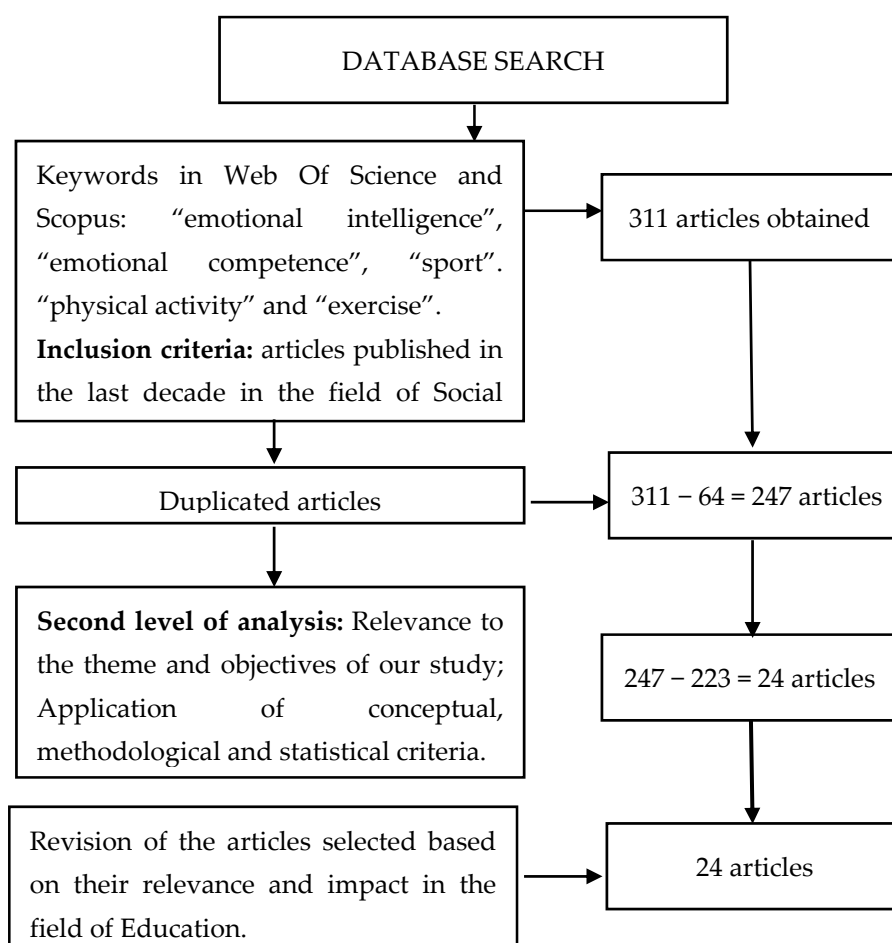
DATABASE SEARCH

Keywords in Web Of Science and Scopus: “emotional intelligence”, “emotional competence”, “sport”. “physical activity” and “exercise”.
**Inclusion criteria:** articles published in the last decade in the field of Social

311 articles obtained

Duplicated articles

311 − 64 = 247 articles

**Second level of analysis:** Relevance to the theme and objectives of our study; Application of conceptual, methodological and statistical criteria.

247 − 223 = 24 articles

Revision of the articles selected based on their relevance and impact in the field of Education.

24 articles